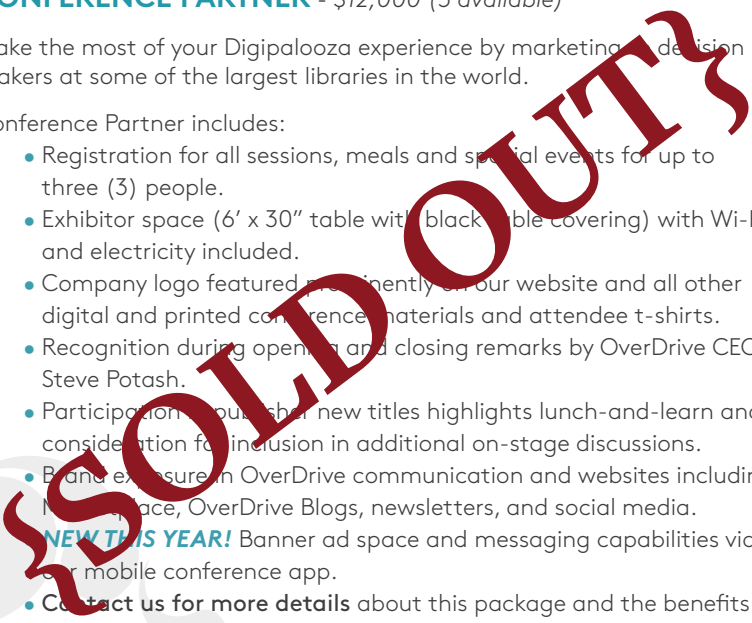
ONFERENCE PARTNER - $12,000 (5 available)

ake the most of your Digipalooza experience by marketing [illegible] decision akers at some of the largest libraries in the world.

onference Partner includes:

- Registration for all sessions, meals and sp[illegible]ial eve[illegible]ts for up to three (3) people.
- Exhibitor space (6' x 30" table wit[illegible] black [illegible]ble covering) with Wi-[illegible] and electricity included.
- Company logo featured pr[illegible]inently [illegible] our website and all other digital and printed co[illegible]ference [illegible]aterials and attendee t-shirts.
- Recognition duri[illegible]g openi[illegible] and closing remarks by OverDrive CE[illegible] Steve Potash.
- Participation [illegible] publisher new titles highlights lunch-and-learn an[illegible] conside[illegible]ation fo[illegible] inclusion in additional on-stage discussions.
- B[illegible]and ex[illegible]osure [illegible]n OverDrive communication and websites includi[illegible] M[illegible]place, OverDrive Blogs, newsletters, and social media.
- NEW THIS YEAR! Banner ad space and messaging capabilities vi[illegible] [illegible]r mobile conference app.
- Co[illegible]tact us for more details about this package and the benefits

SOLD OUT!